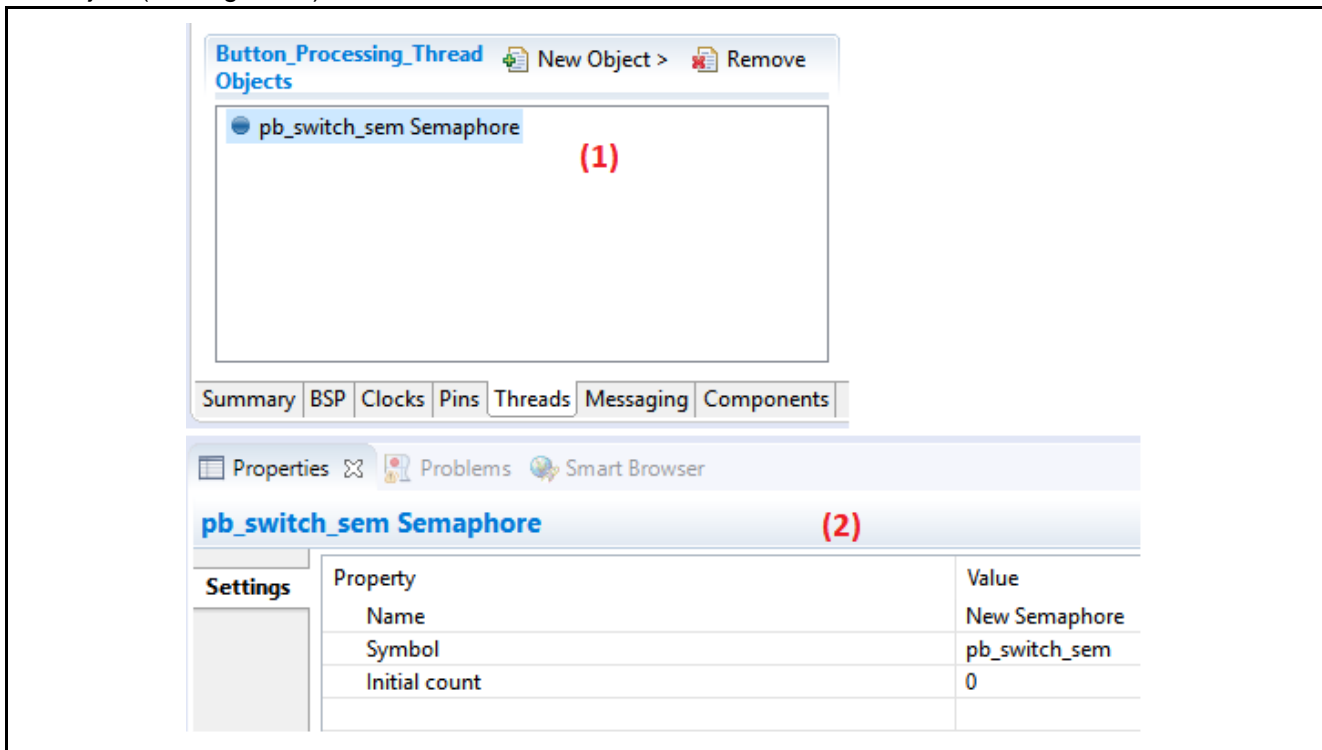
Button_Processing_Thread Objects
New Object >
Remove

pb_switch_sem Semaphore
(1)

Summary | BSP | Clocks | Pins | Threads | Messaging | Components

Properties ☒ Problems Smart Browser

pb_switch_sem Semaphore
(2)

Settings

| Property | Value |
|---|---|
| Name | New Semaphore |
| Symbol | pb_switch_sem |
| Initial count | 0 |